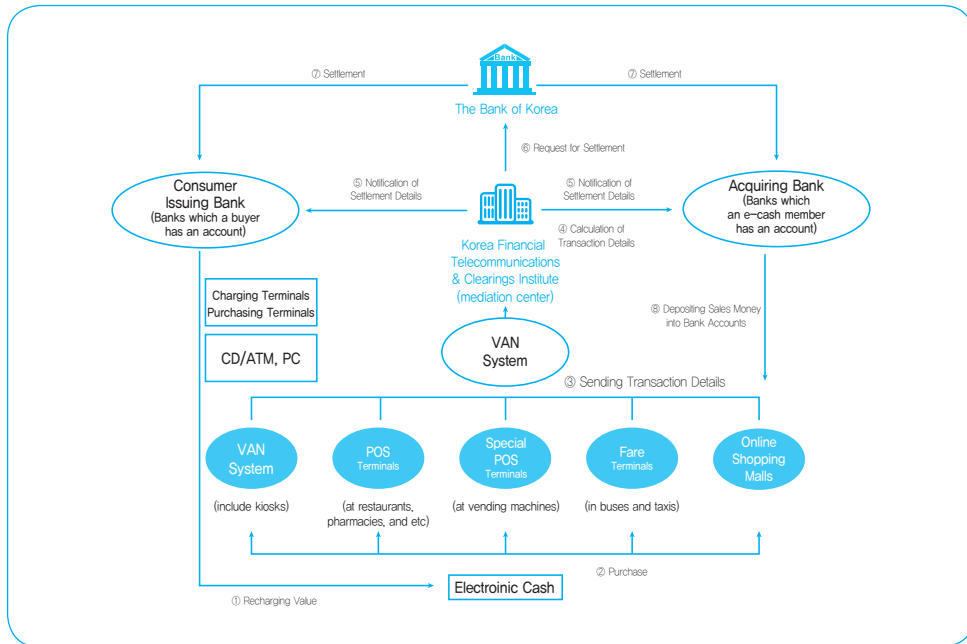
⑦ Settlement

Banks

The Bank of Korea

⑦ Settlement

⑥ Request for Settlement

Consumer Issuing Bank (Banks which a buyer has an account)

⑤ Notification of Settlement Details

⑤ Notification of Settlement Details

④ Calculation of Transaction Details

Acquiring Bank (Banks which an e-cash member has an account)

Korea Financial Telecommunications & Clearings Institute (mediation center)

Charging Terminals
Purchasing Terminals

CD/ATM, PC

⑧ Depositing Sales Money into Bank Accounts

VAN System

③ Sending Transaction Details

VAN System

(include kiosks)

POS Terminals

(at restaurants, pharmacies, and etc)

Special POS Terminals

(at vending machines)

Fare Terminals

(in buses and taxis)

Online Shopping Malls

② Purchase

Electroinic Cash

① Recharging Value